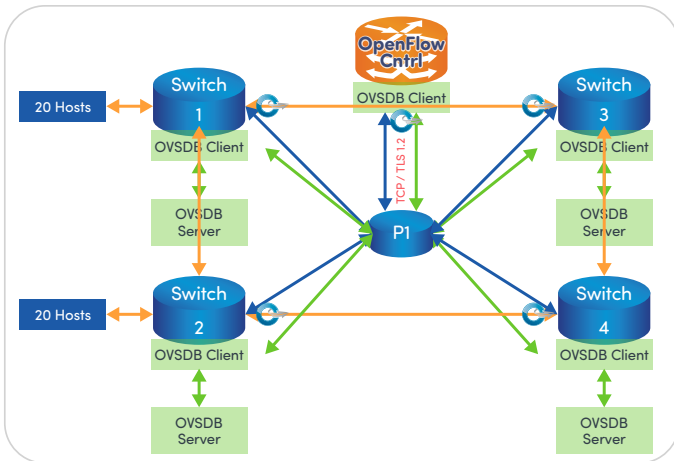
OpenFlow Cntrl

OVSDB Client

Switch 1

OVSDB Client

20 Hosts

OVSDB Server

Switch 3

OVSDB Client

OVSDB Server

TCP / TLS 1.2

P1

Switch 2

OVSDB Client

20 Hosts

OVSDB Server

Switch 4

OVSDB Client

OVSDB Server